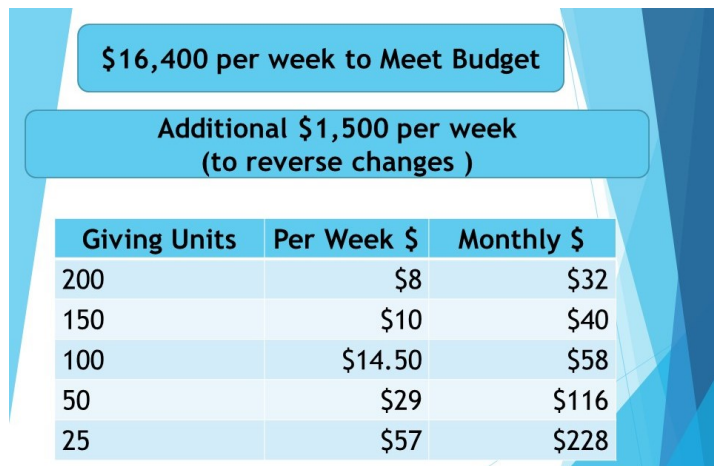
\$16,400 per week to Meet Budget

Additional \$1,500 per week
(to reverse changes )

| Giving Units | Per Week \$ | Monthly \$ |
|---|---|---|
| 200 | \$8 | \$32 |
| 150 | \$10 | \$40 |
| 100 | \$14.50 | \$58 |
| 50 | \$29 | \$116 |
| 25 | \$57 | \$228 |